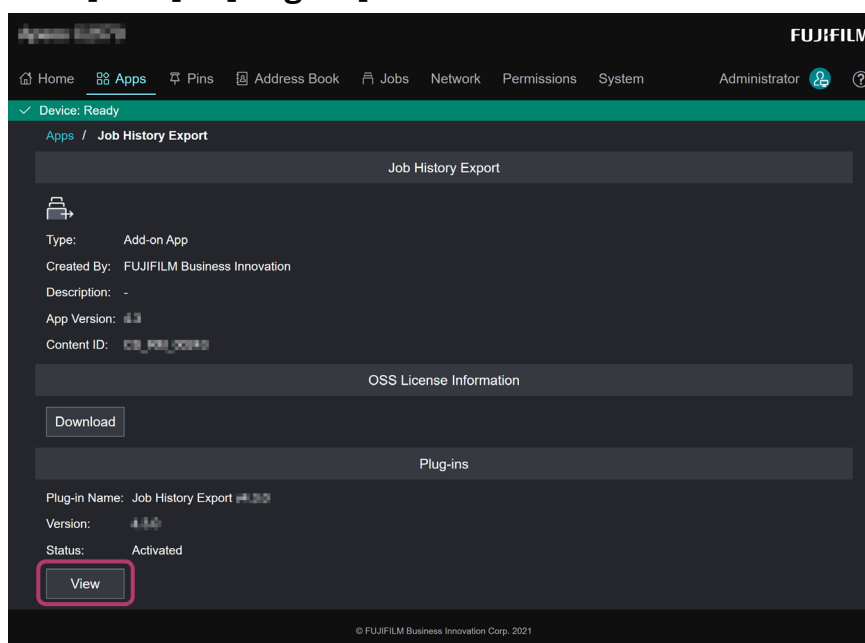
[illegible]

FUJIFILM

Home Apps Pins Address Book Jobs Network Permissions System Administrator

Device: Ready

Apps / Job History Export

Job History Export

Type: Add-on App

Created By: FUJIFILM Business Innovation

Description: -

App Version: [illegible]

Content ID: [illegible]

OSS License Information

Download

Plug-ins

Plug-in Name: Job History Export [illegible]

Version: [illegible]

Status: Activated

View

© FUJIFILM Business Innovation Corp. 2021